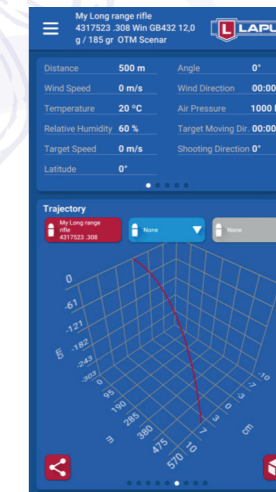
My Long range rifle 4317523 .308 Win GB432 12,0 g / 185 gr OTM Scenar

LAPU

| Distance | 500 m | Angle | 0° |
|---|---|---|---|
| Wind Speed | 0 m/s | Wind Direction | 00:00 |
| Temperature | 20 °C | Air Pressure | 1000 |
| Relative Humidity | 60 % | Target Moving Dir. | 00:00 |
| Target Speed | 0 m/s | Shooting Direction | 0° |
| Latitude | 0° | | |

Trajectory

My Long range rifle 4317523 .308

None

None

0
-61
-121
-182
-243
-303
cm
0
95
190
285
380
475
570
m
10
7
4
cm